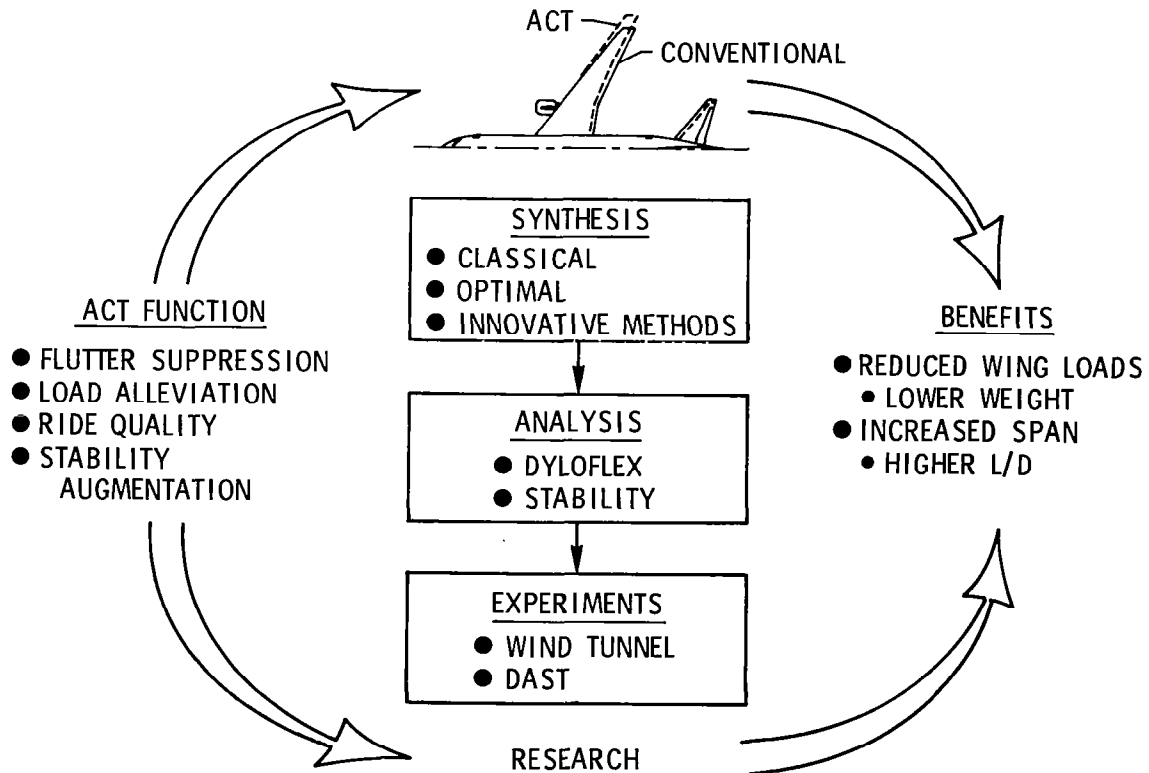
ACT
CONVENTIONAL

SYNTHESIS
● CLASSICAL
● OPTIMAL
● INNOVATIVE METHODS

ACT FUNCTION
● FLUTTER SUPPRESSION
● LOAD ALLEVIATION
● RIDE QUALITY
● STABILITY AUGMENTATION

ANALYSIS
● DYLOFLEX
● STABILITY

BENEFITS
● REDUCED WING LOADS
• LOWER WEIGHT
● INCREASED SPAN
• HIGHER L/D

EXPERIMENTS
● WIND TUNNEL
● DAST

RESEARCH